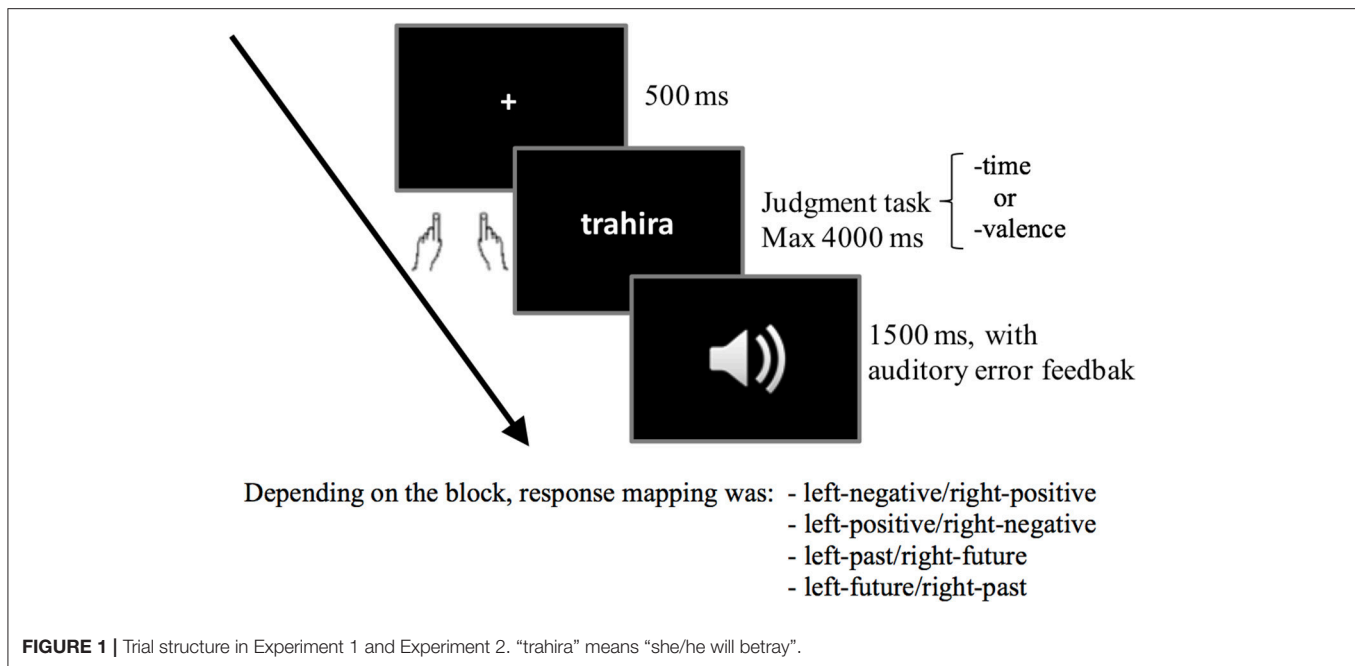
+

500 ms

trahira

Judgment task
Max 4000 ms

-time
or
-valence

1500 ms, with auditory error feedbak

Depending on the block, response mapping was:
- left-negative/right-positive
- left-positive/right-negative
- left-past/right-future
- left-future/right-past

**FIGURE 1 |** Trial structure in Experiment 1 and Experiment 2. "trahira" means "she/he will betray".